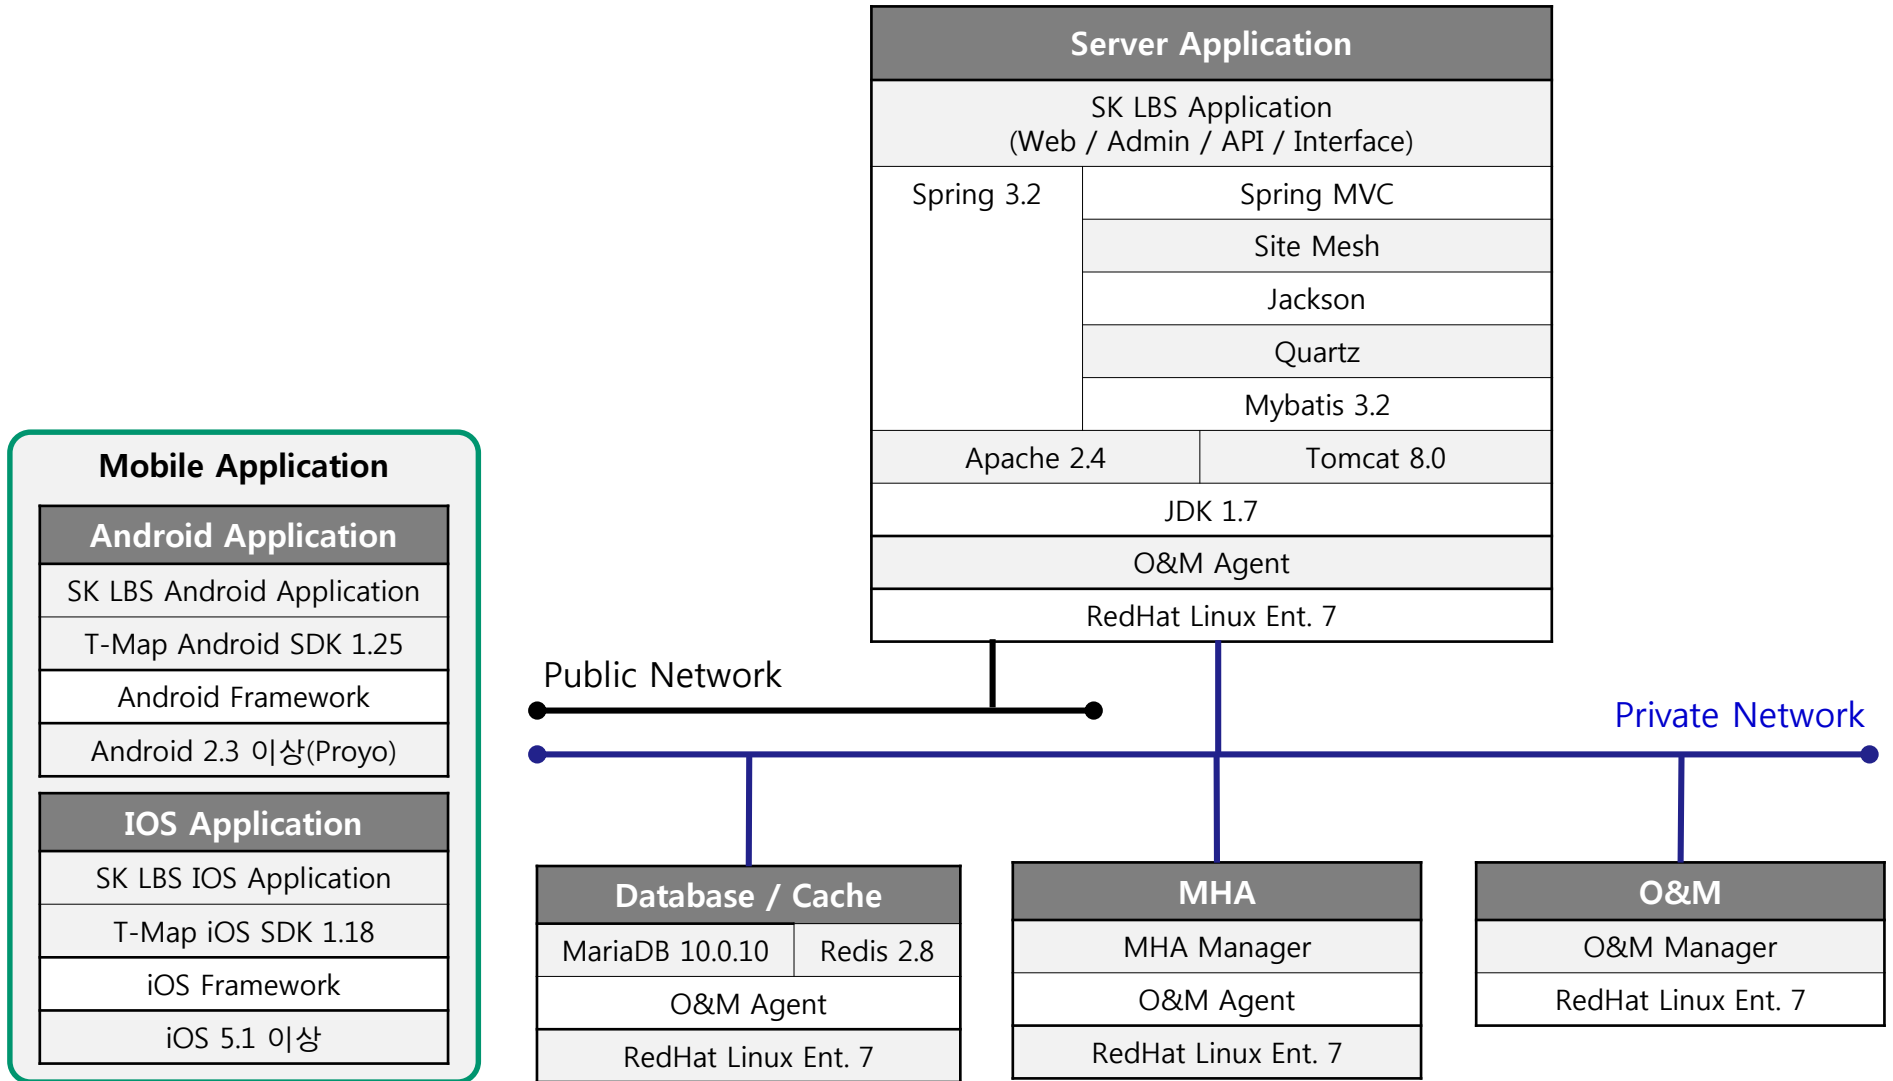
Server Application

SK LBS Application
(Web / Admin / API / Interface)

Spring 3.2

Spring MVC

Site Mesh

Jackson

Quartz

Mybatis 3.2

Apache 2.4

Tomcat 8.0

JDK 1.7

O&M Agent

RedHat Linux Ent. 7

Mobile Application

Android Application

SK LBS Android Application

T-Map Android SDK 1.25

Android Framework

Android 2.3 이상(Proyo)

IOS Application

SK LBS IOS Application

T-Map iOS SDK 1.18

iOS Framework

iOS 5.1 이상

Public Network

Private Network

Database / Cache

MariaDB 10.0.10

Redis 2.8

O&M Agent

RedHat Linux Ent. 7

MHA

MHA Manager

O&M Agent

RedHat Linux Ent. 7

O&M

O&M Manager

RedHat Linux Ent. 7